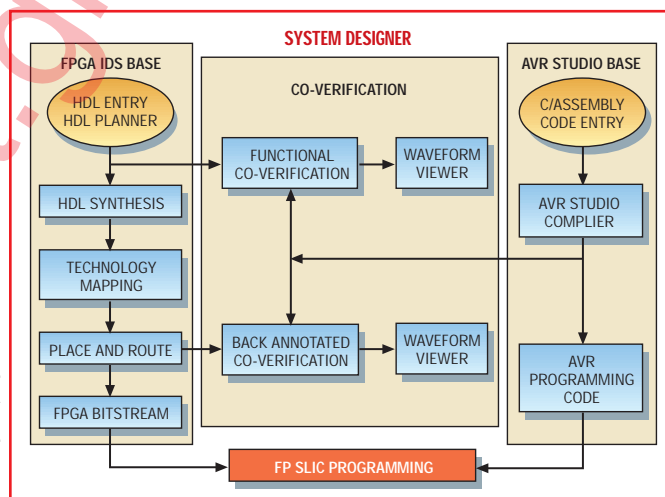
SYSTEM DESIGNER

FPGA IDS BASE

HDL ENTRY
HDL PLANNER

HDL SYNTHESIS

TECHNOLOGY MAPPING

PLACE AND ROUTE

FPGA BITSTREAM

CO-VERIFICATION

FUNCTIONAL CO-VERIFICATION

WAVEFORM VIEWER

BACK ANNOTATED CO-VERIFICATION

WAVEFORM VIEWER

AVR STUDIO BASE

C/ASSEMBLY CODE ENTRY

AVR STUDIO COMPLIER

AVR PROGRAMMING CODE

FP SLIC PROGRAMMING